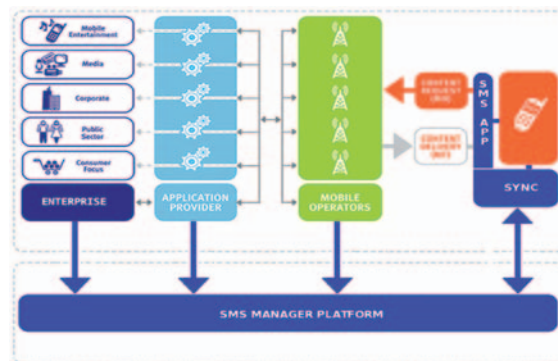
Mobile Entertainment

Media

Corporate

Public Sector

Consumer Focus

ENTERPRISE

APPLICATION PROVIDER

MOBILE OPERATORS

CONTENT REQUEST (MO)

CONTENT DELIVERY (MT)

SMS APP

SYNC

SMS MANAGER PLATFORM